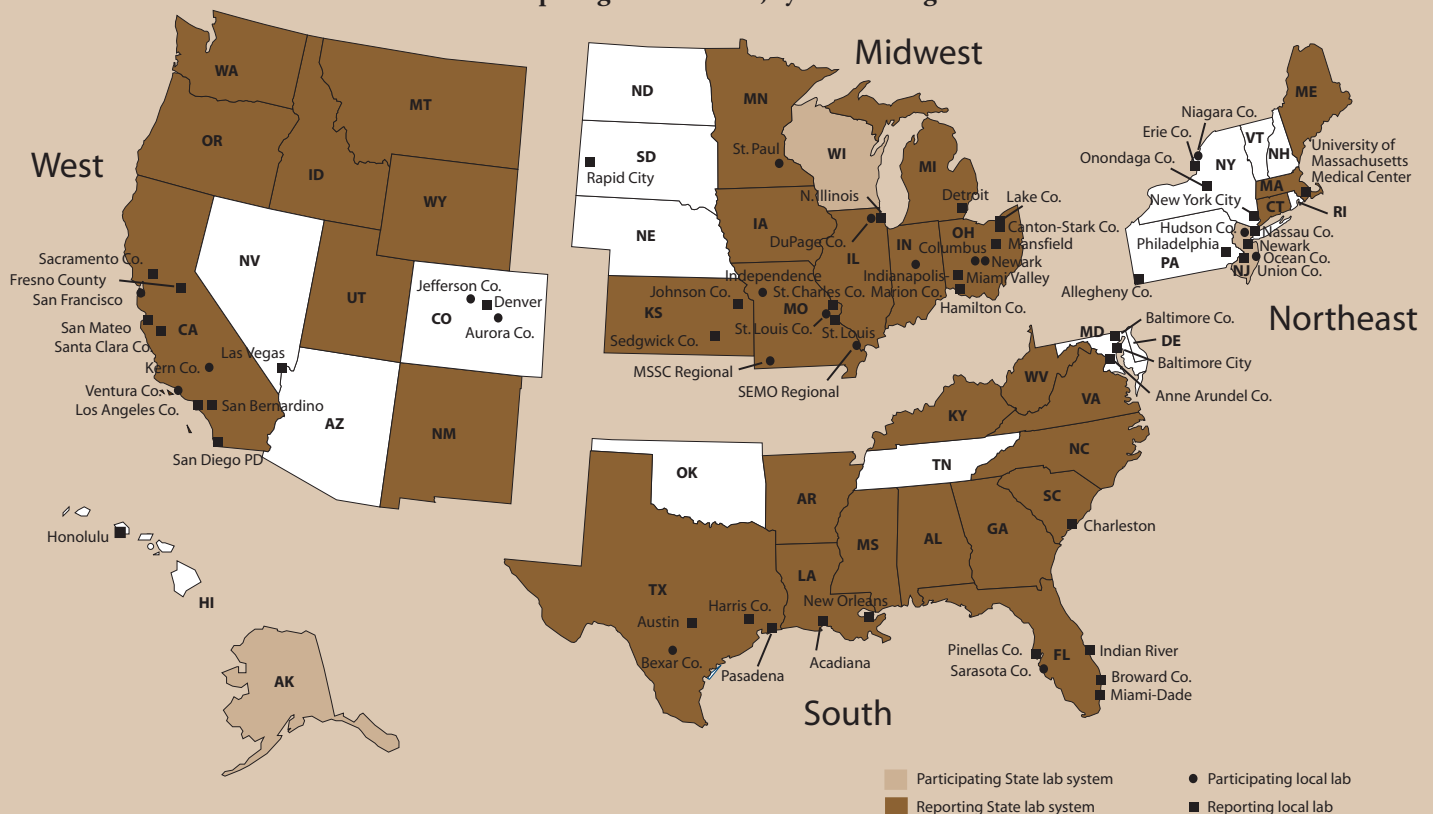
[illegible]

Midwest

West

Northeast

South

WA
OR
ID
MT
WY
NV
UT
CO
CA
AZ
NM
HI
AK
ND
SD
NE
KS
MN
IA
MO
WI
IL
IN
MI
OH
OK
TX
AR
LA
MS
AL
GA
SC
NC
TN
KY
WV
VA
MD
DE
PA
NY
NJ
VT
NH
ME
MA
CT
RI
FL

Sacramento Co.
Fresno County
San Francisco
San Mateo
Santa Clara Co.
Kern Co.
Ventura Co.
Los Angeles Co.
San Bernardino
San Diego PD
Las Vegas
Honolulu
Jefferson Co.
Denver
Aurora Co.
Rapid City
St. Paul
N. Illinois
DuPage Co.
Independence
Johnson Co.
St. Charles Co.
St. Louis Co.
St. Louis
Sedgwick Co.
MSSC Regional
SEMO Regional
Detroit
Lake Co.
Canton-Stark Co.
Mansfield
Columbus
Newark
Indianapolis-Marion Co.
Miami Valley
Hamilton Co.
Niagara Co.
Erie Co.
Onondaga Co.
New York City
University of Massachusetts Medical Center
Hudson Co.
Philadelphia
Nassau Co.
Newark
Ocean Co.
Union Co.
Allegheny Co.
Baltimore Co.
Baltimore City
Anne Arundel Co.
Charleston
Austin
Harris Co.
Bexar Co.
Pasadena
New Orleans
Acadiana
Pinellas Co.
Sarasota Co.
Indian River
Broward Co.
Miami-Dade

Participating State lab system
Reporting State lab system
Participating local lab
Reporting local lab